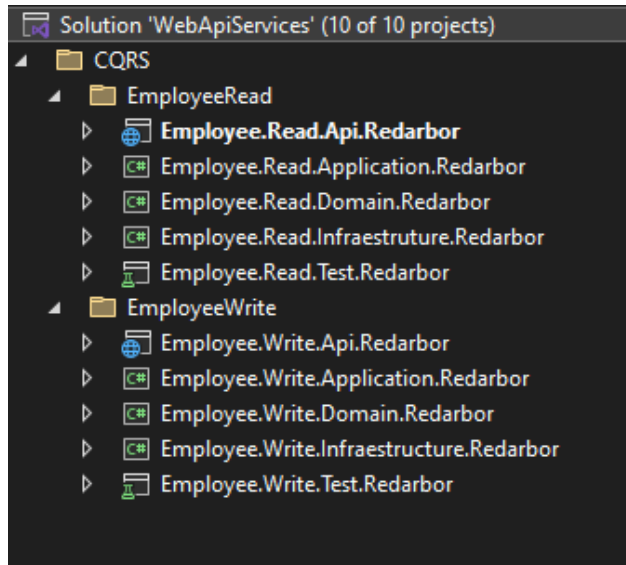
Solution 'WebApiServices' (10 of 10 projects)
CQRS
EmployeeRead
Employee.Read.Api.Redarbor
Employee.Read.Application.Redarbor
Employee.Read.Domain.Redarbor
Employee.Read.Infraestruture.Redarbor
Employee.Read.Test.Redarbor
EmployeeWrite
Employee.Write.Api.Redarbor
Employee.Write.Application.Redarbor
Employee.Write.Domain.Redarbor
Employee.Write.Infraestructure.Redarbor
Employee.Write.Test.Redarbor